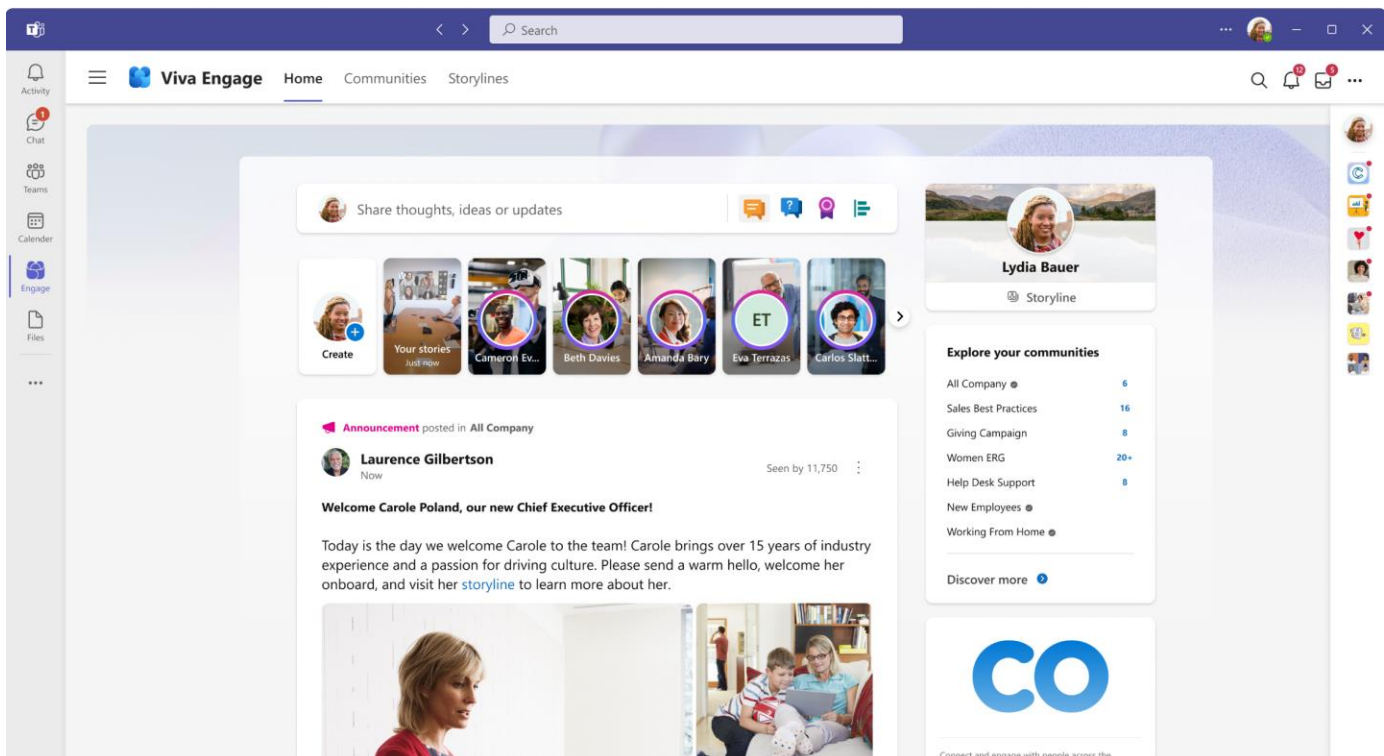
Search

Activity
Chat
Teams
Calender
Engage
Files
...

Viva Engage Home Communities Storylines

Share thoughts, ideas or updates

Create
Your stories
Just now
Cameron Ev...
Beth Davies
Amanda Bary
ET
Eva Terrazas
Carlos Slatt...

Announcement posted in All Company

Laurence Gilbertson
Now
Seen by 11,750

Welcome Carole Poland, our new Chief Executive Officer!

Today is the day we welcome Carole to the team! Carole brings over 15 years of industry experience and a passion for driving culture. Please send a warm hello, welcome her onboard, and visit her storyline to learn more about her.

Lydia Bauer
Storyline

Explore your communities
| All Company | 6 |
|---|---|
| Sales Best Practices | 16 |
| Giving Campaign | 8 |
| Women ERG | 20+ |
| Help Desk Support | 8 |
| New Employees | |
| Working From Home | |

Discover more

CO

Connect and engage with people across the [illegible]